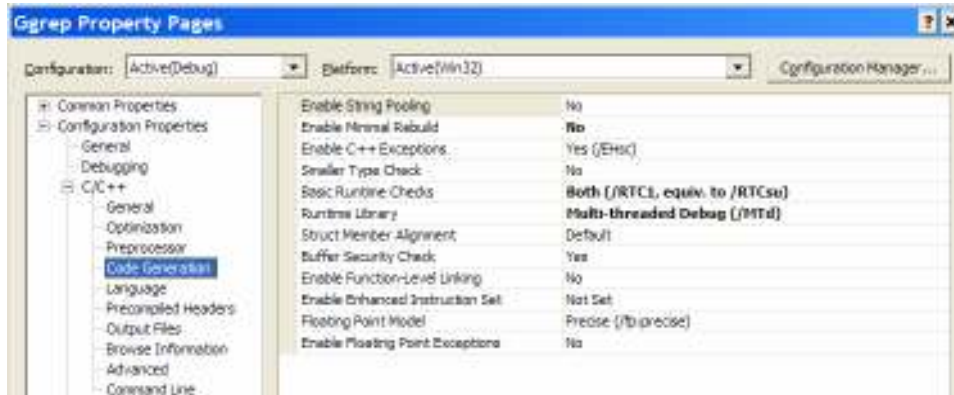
Ggrep Property Pages

Configuration: Active(Debug)
Platform: Active(Win32)
Configuration Manager...

Common Properties
Configuration Properties
General
Debugging
C/C++
General
Optimization
Preprocessor
Code Generation
Language
Precompiled Headers
Output Files
Browse Information
Advanced
Command Line

| | |
|---|---|
| Enable String Pooling | No |
| Enable Minimal Rebuild | **No** |
| Enable C++ Exceptions | Yes (/EHsc) |
| Smaller Type Check | No |
| Basic Runtime Checks | **Both (/RTC1, equiv. to /RTCsu)** |
| Runtime Library | **Multi-threaded Debug (/MTd)** |
| Struct Member Alignment | Default |
| Buffer Security Check | Yes |
| Enable Function-Level Linking | No |
| Enable Enhanced Instruction Set | Not Set |
| Floating Point Model | Precise (/fp:precise) |
| Enable Floating Point Exceptions | No |